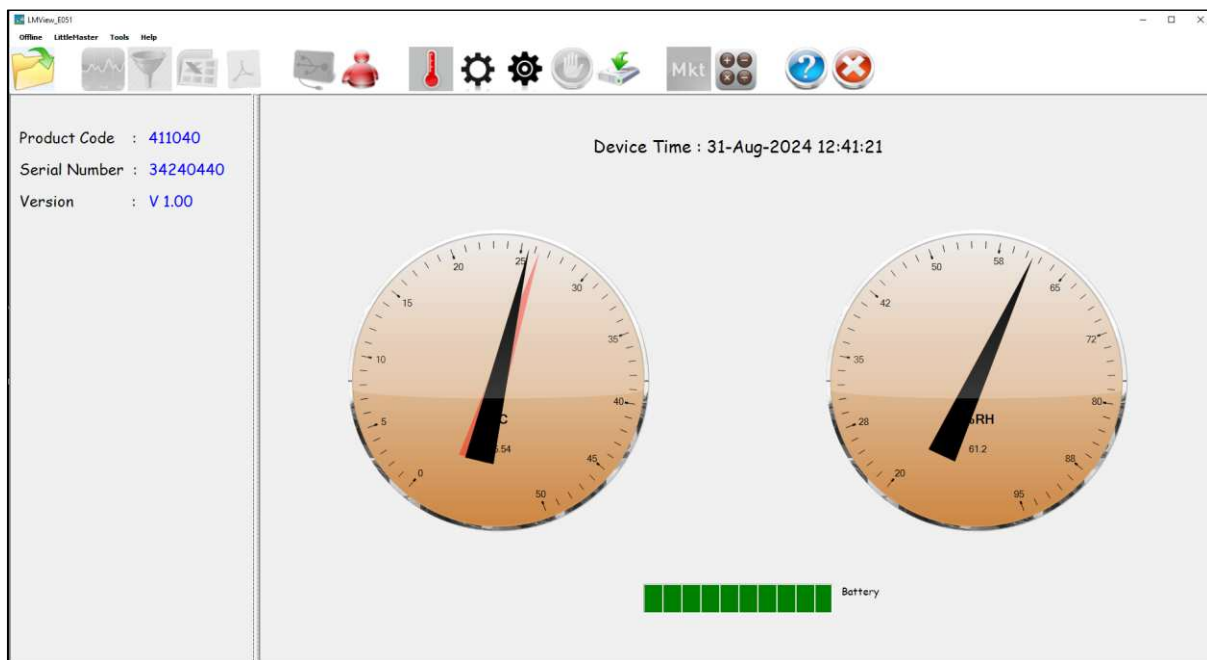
LMView_E051

Offline LittleMaster Tools Help

Mkt

Product Code : 411040
Serial Number : 34240440
Version : V 1.00

Device Time : 31-Aug-2024 12:41:21

20 25 30 15 35 10 40 5 45 0 50
C
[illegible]5.54

50 58 42 65 35 72 80 28 88 20 95
%RH
61.2

Battery